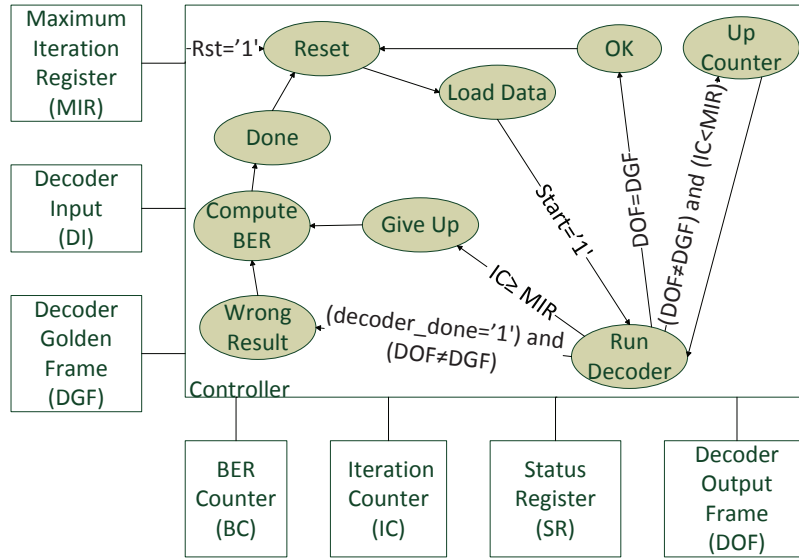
Maximum Iteration Register (MIR)

Decoder Input (DI)

Decoder Golden Frame (DGF)

Rst='1'

Reset

OK

Up Counter

Load Data

Done

Compute BER

Give Up

Wrong Result

Run Decoder

Start='1'

DOF=DGF

(DOF≠DGF) and (IC<MIR)

IC≥ MIR

(decoder_done='1') and (DOF≠DGF)

Controller

BER Counter (BC)

Iteration Counter (IC)

Status Register (SR)

Decoder Output Frame (DOF)